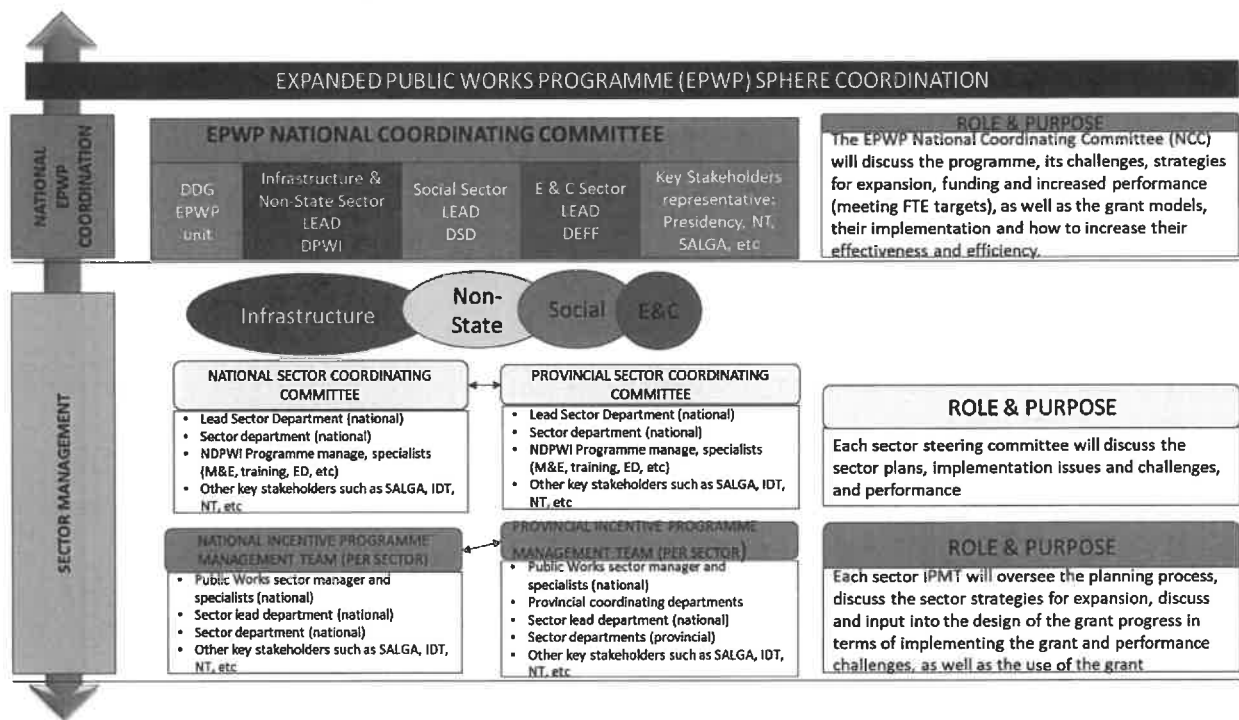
EXPANDED PUBLIC WORKS PROGRAMME (EPWP) SPHERE COORDINATION

NATIONAL EPWP COORDINATION

EPWP NATIONAL COORDINATING COMMITTEE

DDG EPWP unit

Infrastructure & Non-State Sector LEAD DPWI

Social Sector LEAD DSD

E & C Sector LEAD DEFF

Key Stakeholders representative: Presidency, NT, SALGA, etc

ROLE & PURPOSE

The EPWP National Coordinating Committee (NCC) will discuss the programme, its challenges, strategies for expansion, funding and increased performance (meeting FTE targets), as well as the grant models, their implementation and how to increase their effectiveness and efficiency.

SECTOR MANAGEMENT

Infrastructure

Non-State

Social

E&C

NATIONAL SECTOR COORDINATING COMMITTEE

- Lead Sector Department (national)
- Sector department (national)
- NDPWI Programme manage, specialists (M&E, training, ED, etc)
- Other key stakeholders such as SALGA, IDT, NT, etc

PROVINCIAL SECTOR COORDINATING COMMITTEE

- Lead Sector Department (national)
- Sector department (national)
- NDPWI Programme manage, specialists (M&E, training, ED, etc)
- Other key stakeholders such as SALGA, IDT, NT, etc

ROLE & PURPOSE

Each sector steering committee will discuss the sector plans, implementation issues and challenges, and performance

NATIONAL INCENTIVE PROGRAMME MANAGEMENT TEAM (PER SECTOR)

- Public Works sector manager and specialists (national)
- Sector lead department (national)
- Sector department (national)
- Other key stakeholders such as SALGA, IDT, NT, etc

PROVINCIAL INCENTIVE PROGRAMME MANAGEMENT TEAM (PER SECTOR)

- Public Works sector manager and specialists (national)
- Provincial coordinating departments
- Sector lead department (national)
- Sector departments (provincial)
- Other key stakeholders such as SALGA, IDT, NT, etc

ROLE & PURPOSE

Each sector IPMT will oversee the planning process, discuss the sector strategies for expansion, discuss and input into the design of the grant progress in terms of implementing the grant and performance challenges, as well as the use of the grant